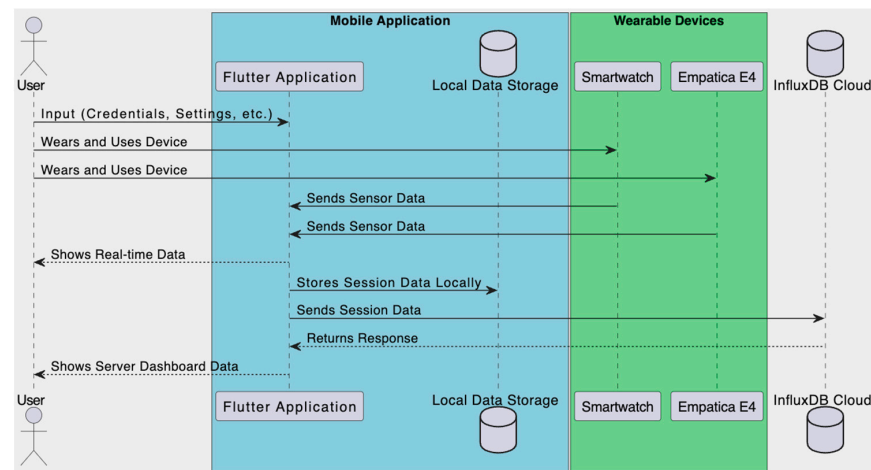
Mobile Application

Wearable Devices

User

Flutter Application

Local Data Storage

Smartwatch

Empatica E4

InfluxDB Cloud

Input (Credentials, Settings, etc.)

Wears and Uses Device

Wears and Uses Device

Sends Sensor Data

Sends Sensor Data

Shows Real-time Data

Stores Session Data Locally

Sends Session Data

Returns Response

Shows Server Dashboard Data

User

Flutter Application

Local Data Storage

Smartwatch

Empatica E4

InfluxDB Cloud